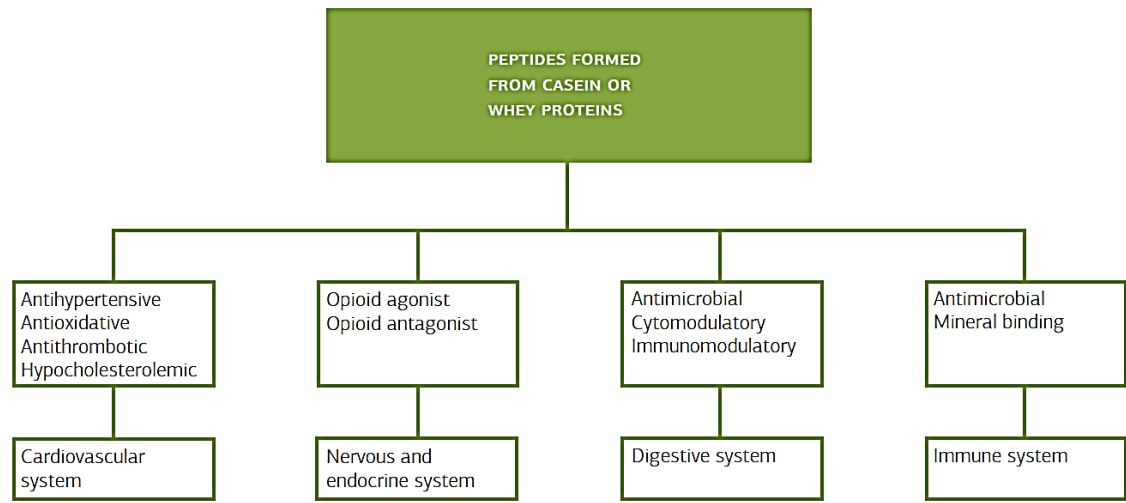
PEPTIDES FORMED FROM CASEIN OR WHEY PROTEINS

Antihypertensive
Antioxidative
Antithrombotic
Hypocholesterolemic

Cardiovascular system

Opioid agonist
Opioid antagonist

Nervous and endocrine system

Antimicrobial
Cytomodulatory
Immunomodulatory

Digestive system

Antimicrobial
Mineral binding

Immune system